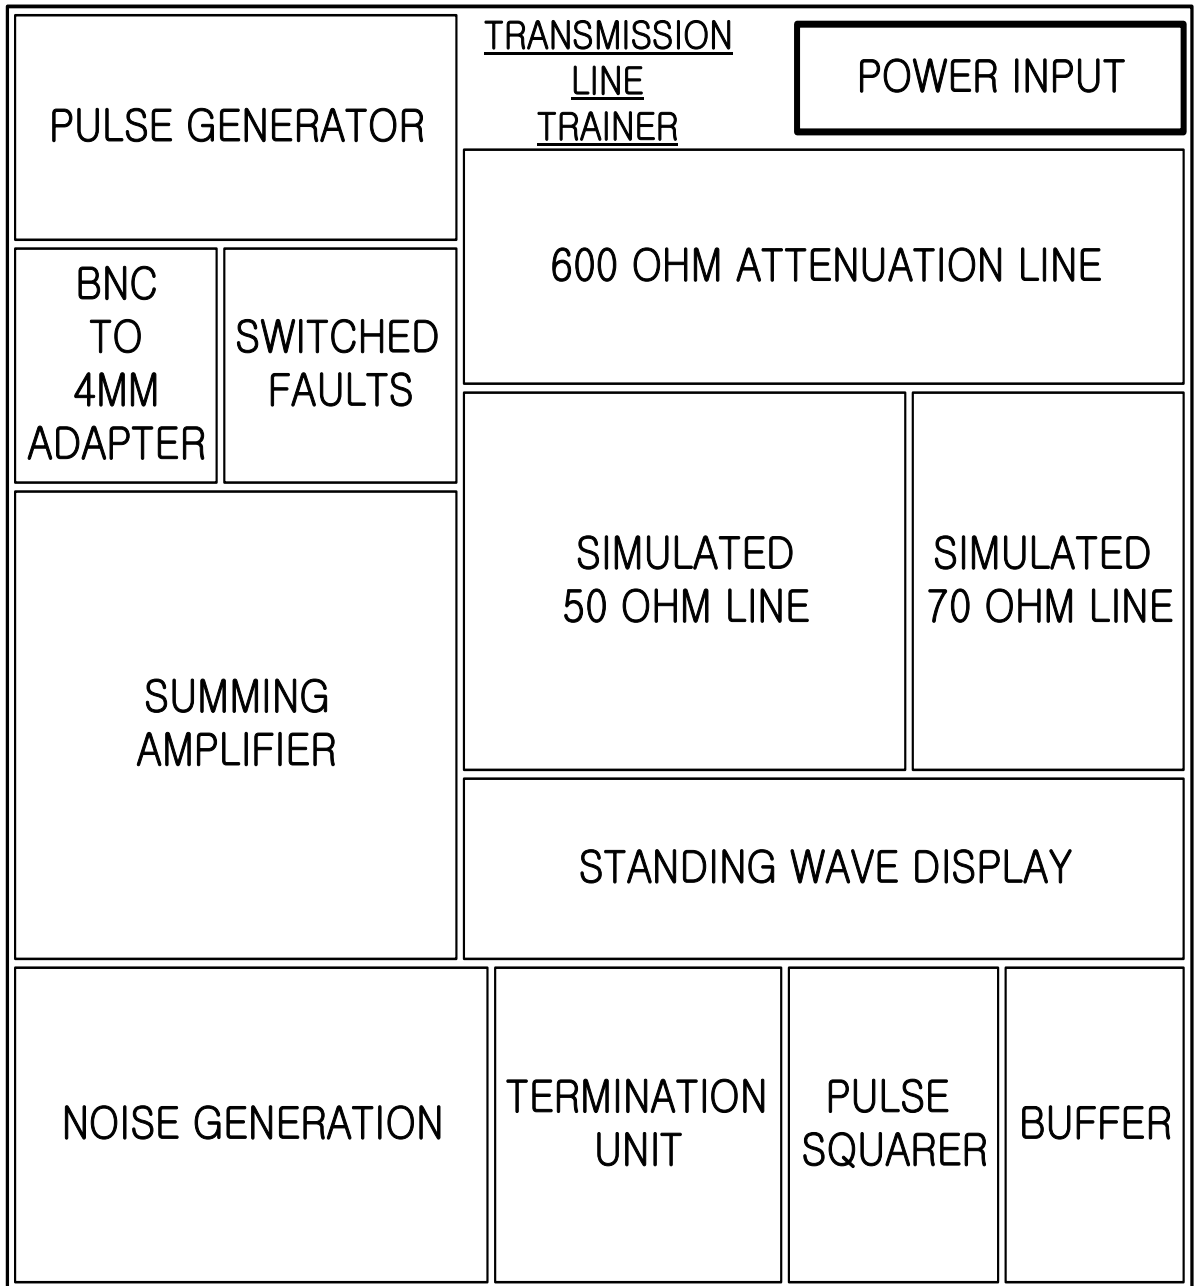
PULSE GENERATOR

TRANSMISSION LINE TRAINER

POWER INPUT

600 OHM ATTENUATION LINE

BNC TO 4MM ADAPTER

SWITCHED FAULTS

SIMULATED 50 OHM LINE

SIMULATED 70 OHM LINE

SUMMING AMPLIFIER

STANDING WAVE DISPLAY

NOISE GENERATION

TERMINATION UNIT

PULSE SQUARER

BUFFER